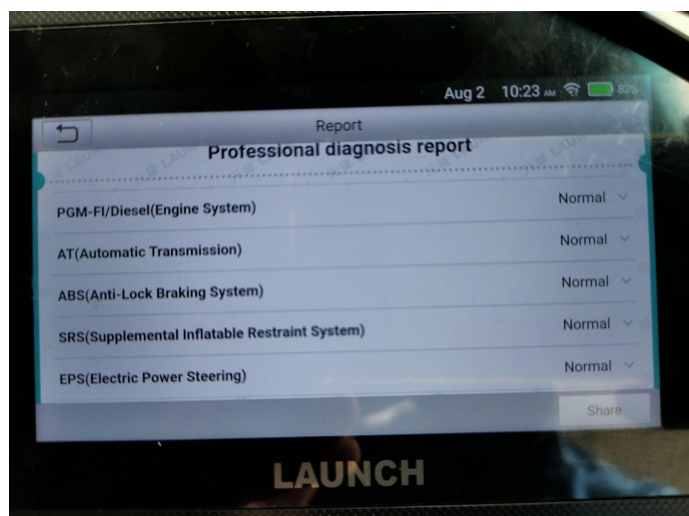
Aug 2 10:23 AM 82%

Report

Professional diagnosis report

PGM-FI/Diesel(Engine System) Normal

AT(Automatic Transmission) Normal

ABS(Anti-Lock Braking System) Normal

SRS(Supplemental Inflatable Restraint System) Normal

EPS(Electric Power Steering) Normal

Share

LAUNCH